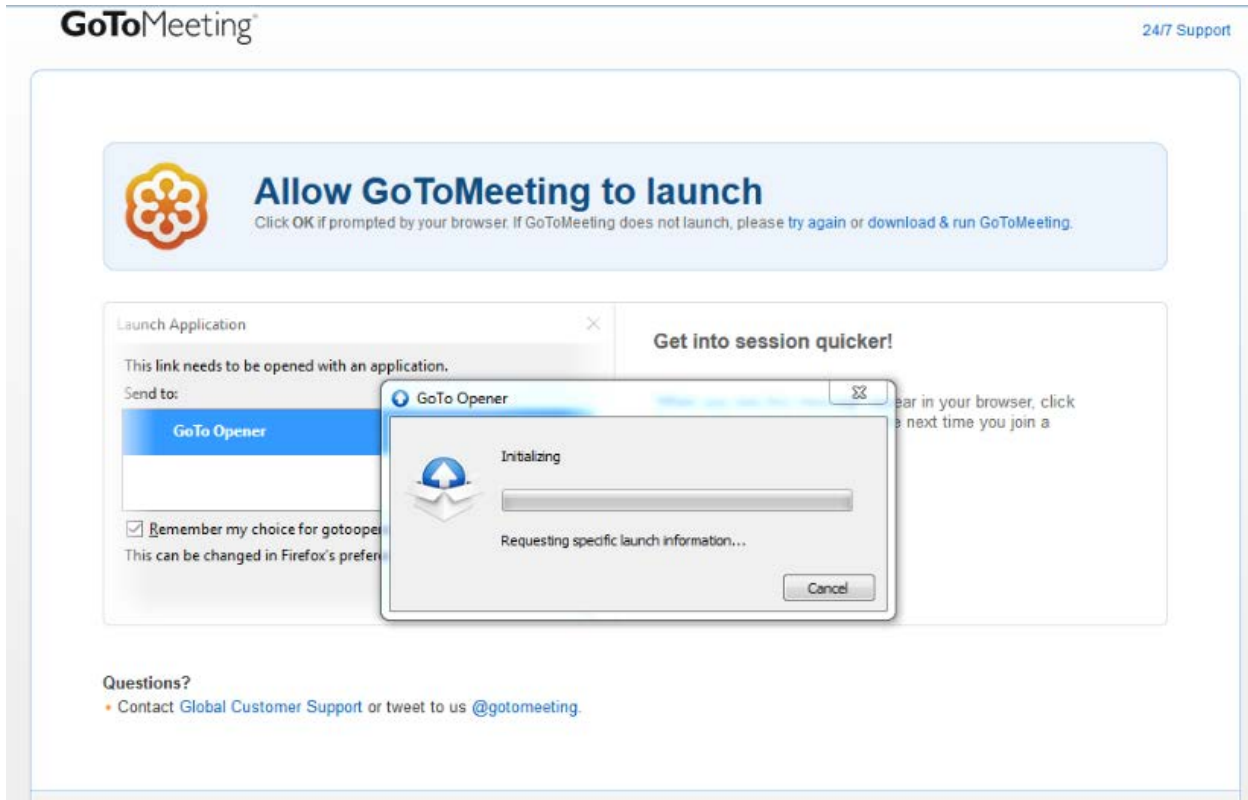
GoToMeeting

24/7 Support

Allow GoToMeeting to launch
Click OK if prompted by your browser. If GoToMeeting does not launch, please try again or download & run GoToMeeting.

Launch Application

This link needs to be opened with an application.
Send to:

GoTo Opener

Remember my choice for gotooper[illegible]
This can be changed in Firefox's prefer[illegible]

Get into session quicker!

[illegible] ear in your browser, click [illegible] e next time you join a

GoTo Opener

Initializing

Requesting specific launch information...

Cancel

Questions?
• Contact Global Customer Support or tweet to us @gotomeeting.